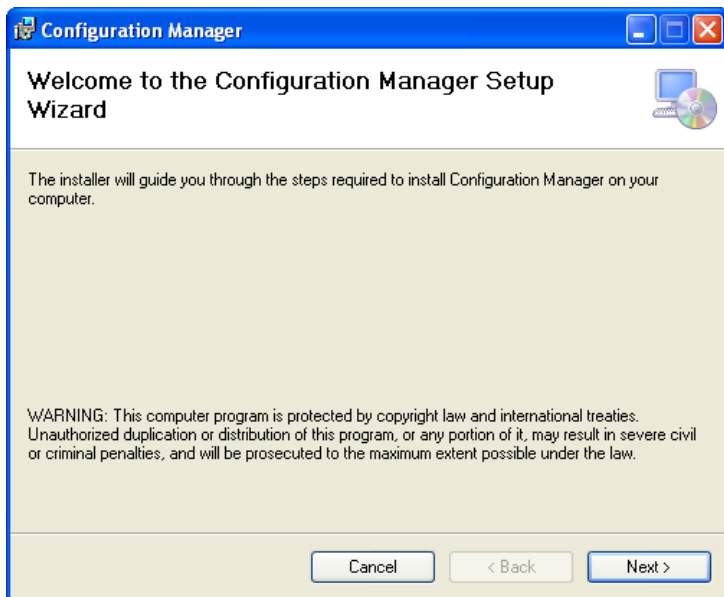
Configuration Manager

Welcome to the Configuration Manager Setup Wizard

The installer will guide you through the steps required to install Configuration Manager on your computer.

WARNING: This computer program is protected by copyright law and international treaties. Unauthorized duplication or distribution of this program, or any portion of it, may result in severe civil or criminal penalties, and will be prosecuted to the maximum extent possible under the law.

Cancel
< Back
Next >